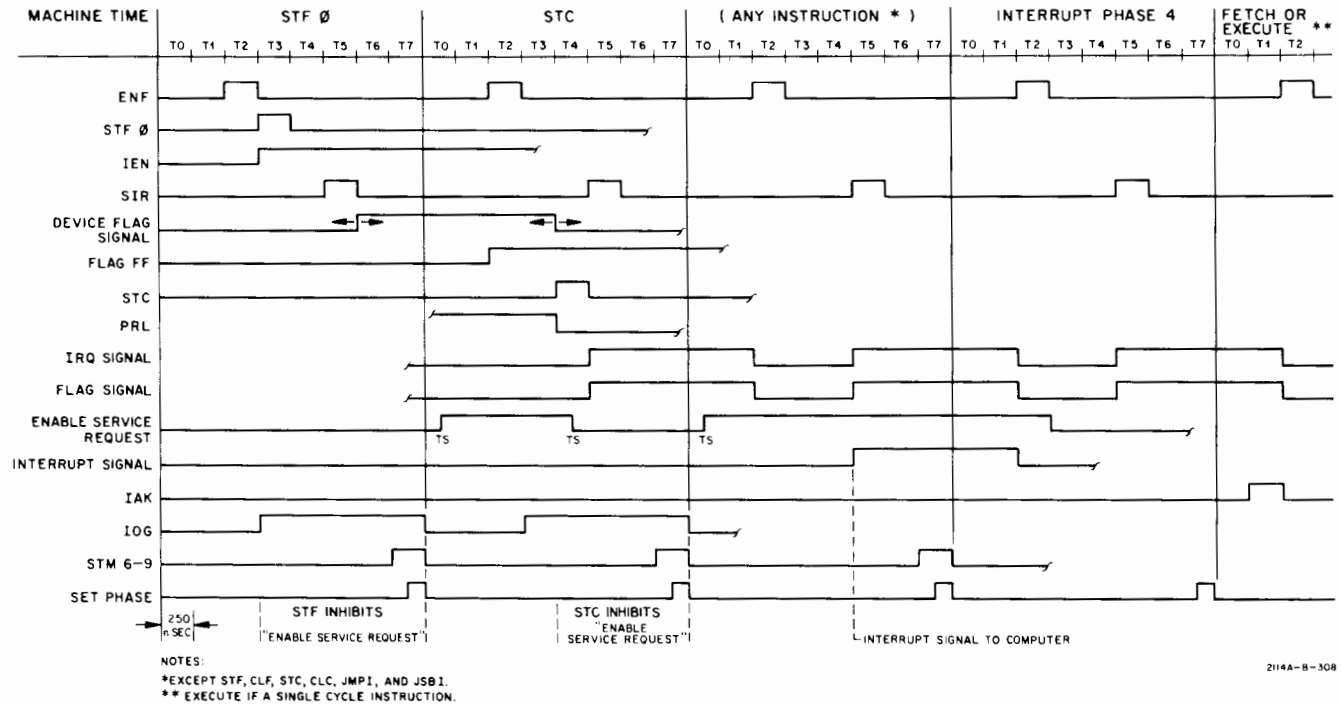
MACHINE TIME | STF Ø | STC | ( ANY INSTRUCTION * ) | INTERRUPT PHASE 4 | FETCH OR EXECUTE **

T0 T1 T2 T3 T4 T5 T6 T7 T0 T1 T2 T3 T4 T5 T6 T7 T0 T1 T2 T3 T4 T5 T6 T7 T0 T1 T2 T3 T4 T5 T6 T7 T0 T1 T2

ENF
STF Ø
IEN
SIR
DEVICE FLAG SIGNAL
FLAG FF
STC
PRL
IRQ SIGNAL
FLAG SIGNAL
ENABLE SERVICE REQUEST
TS
TS
TS
INTERRUPT SIGNAL
IAK
IOG
STM 6–9
SET PHASE

250 n SEC

STF INHIBITS "ENABLE SERVICE REQUEST"

STC INHIBITS "ENABLE SERVICE REQUEST"

INTERRUPT SIGNAL TO COMPUTER

NOTES:
*EXCEPT STF, CLF, STC, CLC, JMPI, AND JSBI.
** EXECUTE IF A SINGLE CYCLE INSTRUCTION.

2114A–B–308